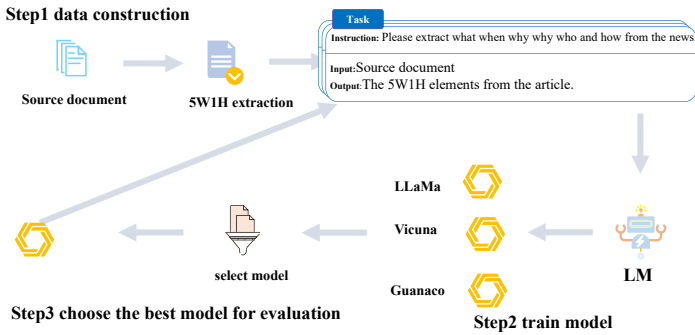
Step1 data construction

Source document

5W1H extraction

Task

Instruction: Please extract what when why why who and how from the news.

Input:Source document

Output:The 5W1H elements from the article.

LLaMa

Vicuna

Guanaco

LM

select model

Step3 choose the best model for evaluation

Step2 train model